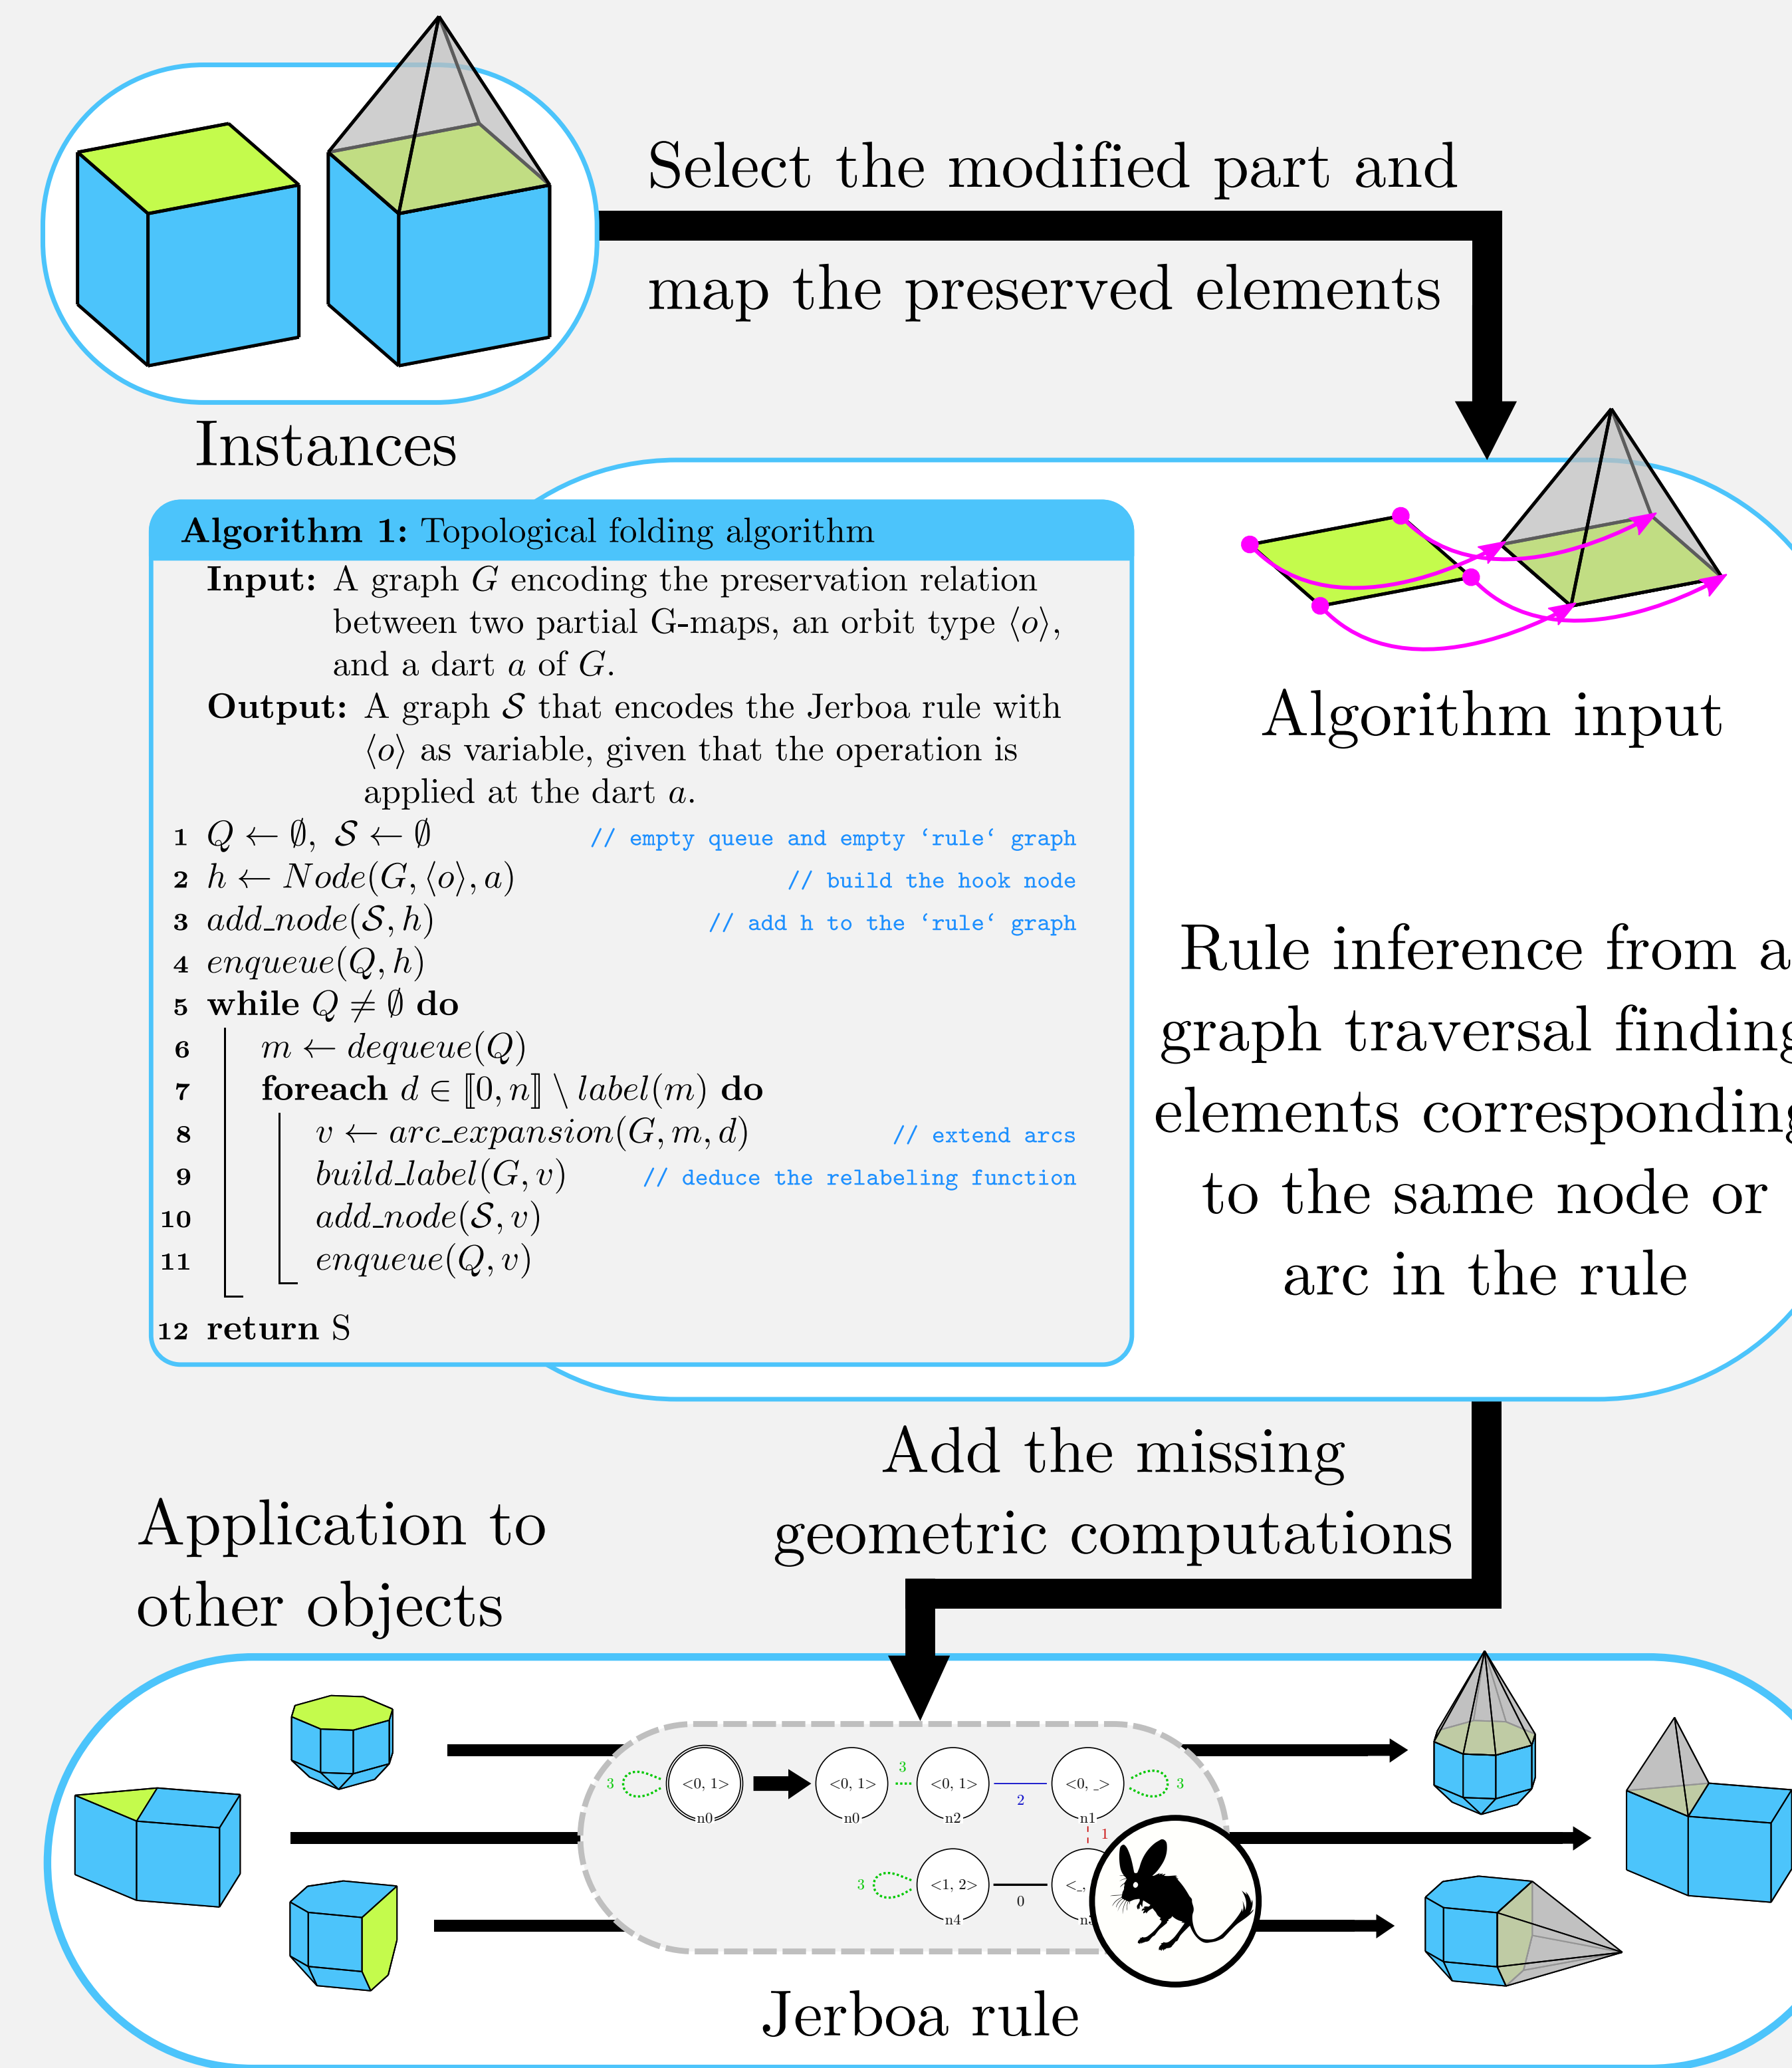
Select the modified part and

map the preserved elements

Instances

Algorithm 1: Topological folding algorithm

Input: A graph $G$ encoding the preservation relation between two partial G-maps, an orbit type $\langle o \rangle$, and a dart $a$ of $G$.

Output: A graph $\mathcal{S}$ that encodes the Jerboa rule with $\langle o \rangle$ as variable, given that the operation is applied at the dart $a$.

1 $Q \leftarrow \emptyset, \ \mathcal{S} \leftarrow \emptyset$ // empty queue and empty ‘rule‘ graph
2 $h \leftarrow Node(G, \langle o \rangle, a)$ // build the hook node
3 $add\_node(\mathcal{S}, h)$ // add h to the ‘rule‘ graph
4 $enqueue(Q, h)$
5 while $Q \neq \emptyset$ do
6 $m \leftarrow dequeue(Q)$
7 foreach $d \in [\![0, n]\!] \setminus label(m)$ do
8 $v \leftarrow arc\_expansion(G, m, d)$ // extend arcs
9 $build\_label(G, v)$ // deduce the relabeling function
10 $add\_node(\mathcal{S}, v)$
11 $enqueue(Q, v)$
12 return S

Algorithm input

Rule inference from a graph traversal finding elements corresponding to the same node or arc in the rule

Add the missing geometric computations

Application to other objects

3 <0, 1> n0 <0, 1> n0 3 <0, 1> n2 2 <0, \_> n1 3 1 3 <1, 2> n4 0 <\_, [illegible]

Jerboa rule